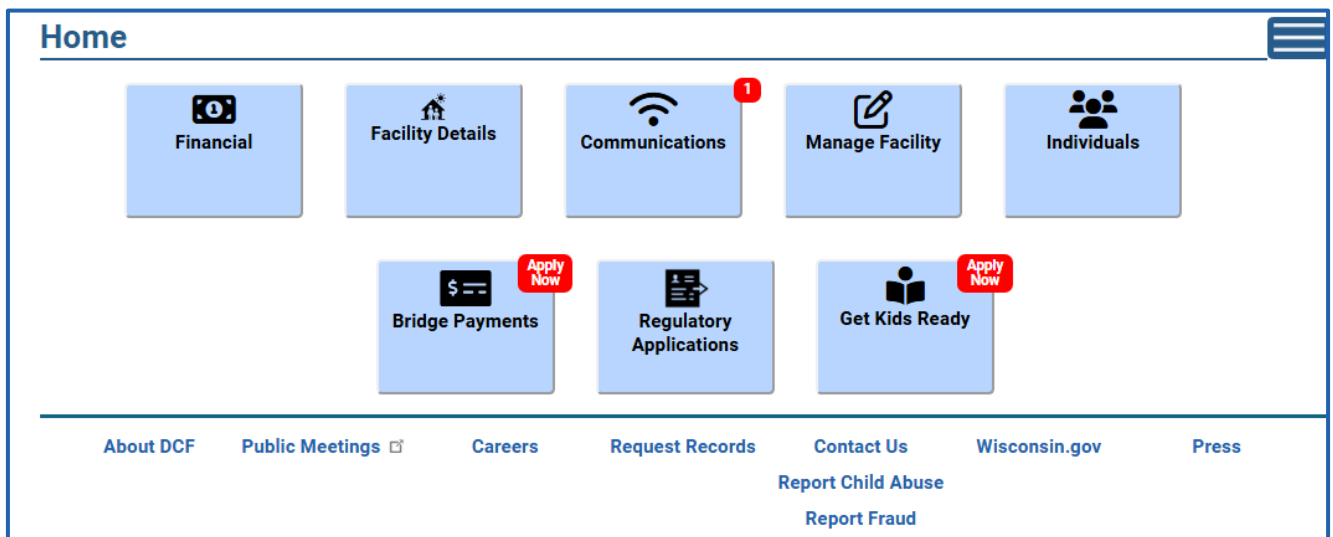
Home

Financial

Facility Details

1

Communications

Manage Facility

Individuals

Apply Now

Bridge Payments

Regulatory Applications

Apply Now

Get Kids Ready

About DCF Public Meetings Careers Request Records Contact Us Wisconsin.gov Press

Report Child Abuse

Report Fraud